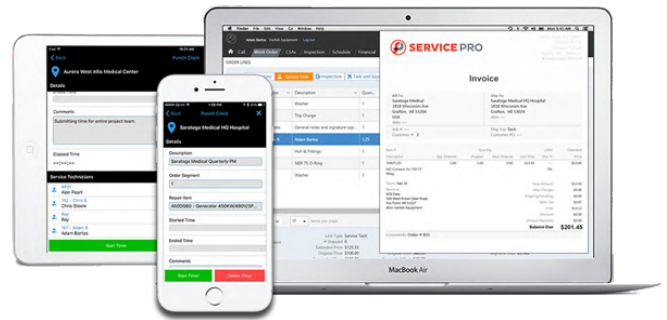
Punch Clock

Aurora West Allis Medical Center

Details

Comments

Submitting time for entire project team.

Elapsed Time

Service Technicians

Alan Peart

Adam Bartos

Start Timer

Punch Clock

Saratoga Medical HQ Hospital

Details

Description

Saratoga Medical Quarterly PM

Order Segment

Repair Item

Started Time

Ended Time

Comments

Start Timer

Delete Timer

SERVICE PRO

Invoice

Saratoga Medical

Saratoga Medical HQ Hospital

Work Order

Service Tech

Inspection

Task and Su

Description

Washer

Trip Charge

General notes and signature

Hull & Fittings

Adam Bartos

Washer

Balance Due

$201.45

MacBook Air